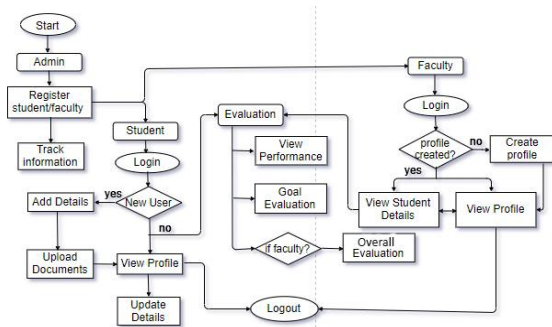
Start

Admin

Register student/faculty

Track information

Student

Login

New User

yes

no

Add Details

Upload Documents

View Profile

Update Details

Evaluation

View Performance

Goal Evaluation

if faculty?

Overall Evaluation

Logout

Faculty

Login

profile created?

no

yes

Create profile

View Student Details

View Profile